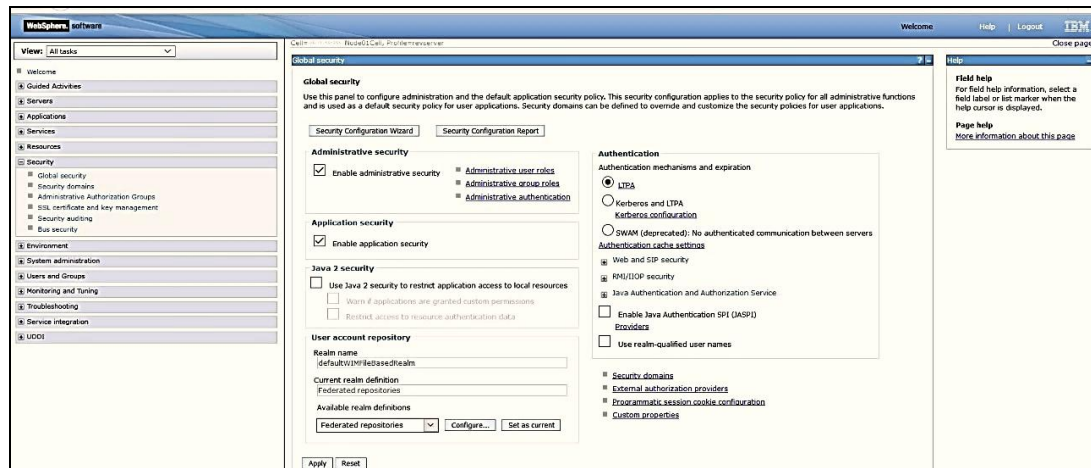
WebSphere. software

Welcome Help | Logout IBM

Close page

View: All tasks

Welcome
Guided Activities
Servers
Applications
Services
Resources
Security
Global security
Security domains
Administrative Authorization Groups
SSL certificate and key management
Security auditing
Bus security
Environment
System administration
Users and Groups
Monitoring and Tuning
Troubleshooting
Service integration
UDDI

Cell=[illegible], Node01Cell, Profile=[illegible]server

Global security

Global security

Use this panel to configure administration and the default application security policy. This security configuration applies to the security policy for all administrative functions and is used as a default security policy for user applications. Security domains can be defined to override and customize the security policies for user applications.

Security Configuration Wizard   Security Configuration Report

Administrative security

Enable administrative security

Administrative user roles
Administrative group roles
Administrative authentication

Application security

Enable application security

Java 2 security

Use Java 2 security to restrict application access to local resources
Warn if applications are granted custom permissions
Restrict access to resource authentication data

User account repository

Realm name
defaultWIMFileBasedRealm

Current realm definition
Federated repositories

Available realm definitions
Federated repositories   Configure...   Set as current

Authentication

Authentication mechanisms and expiration

LTPA

Kerberos and LTPA
Kerberos configuration

SWAM (deprecated): No authenticated communication between servers

Authentication cache settings

Web and SIP security
RMI/IIOP security
Java Authentication and Authorization Service

Enable Java Authentication SPI (JASPI)
Providers

Use realm-qualified user names

Security domains
External authorization providers
Programmatic session cookie configuration
Custom properties

Apply   Reset

Help

Field help
For field help information, select a field label or list marker when the help cursor is displayed.

Page help
More information about this page